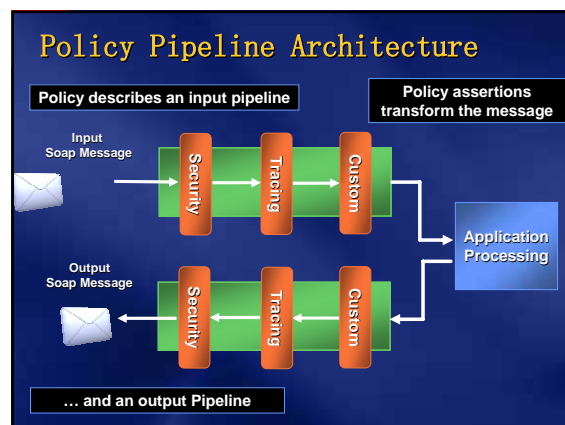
Policy Pipeline Architecture

Policy describes an input pipeline

Policy assertions transform the message

Input Soap Message

Security

Tracing

Custom

Application Processing

Output Soap Message

Security

Tracing

Custom

… and an output Pipeline